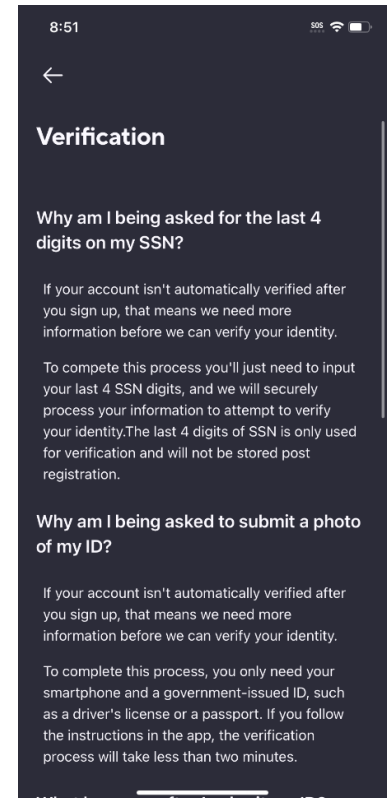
8:51

SOS

←

Verification

Why am I being asked for the last 4 digits on my SSN?

If your account isn't automatically verified after you sign up, that means we need more information before we can verify your identity.

To compete this process you'll just need to input your last 4 SSN digits, and we will securely process your information to attempt to verify your identity.The last 4 digits of SSN is only used for verification and will not be stored post registration.

Why am I being asked to submit a photo of my ID?

If your account isn't automatically verified after you sign up, that means we need more information before we can verify your identity.

To complete this process, you only need your smartphone and a government-issued ID, such as a driver's license or a passport. If you follow the instructions in the app, the verification process will take less than two minutes.

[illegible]